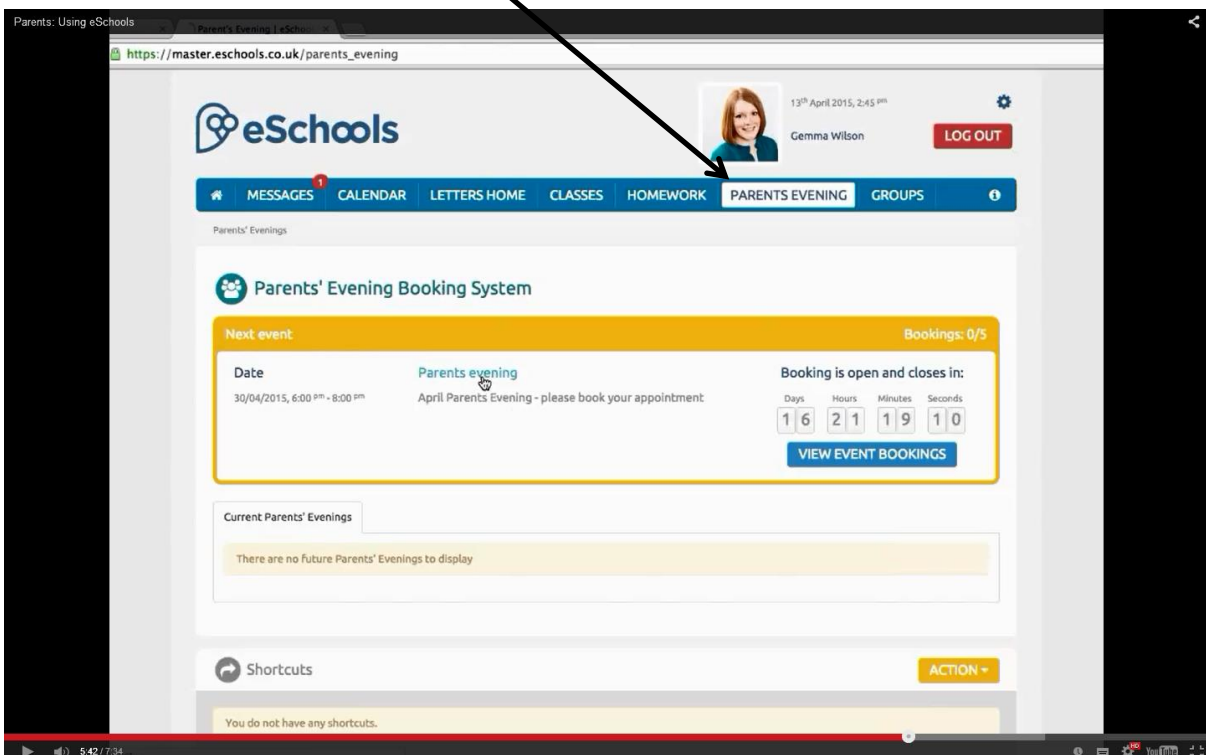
Parents: Using eSchools

Parent's Evening | eSchools

https://master.eschools.co.uk/parents_evening

eSchools

13th April 2015, 2:45 pm

Gemma Wilson

LOG OUT

MESSAGES 1 CALENDAR LETTERS HOME CLASSES HOMEWORK PARENTS EVENING GROUPS

Parents' Evenings

Parents' Evening Booking System

Next event

Bookings: 0/5

Date

30/04/2015, 6:00 pm - 8:00 pm

Parents evening

April Parents Evening - please book your appointment

Booking is open and closes in:

| Days | Hours | Minutes | Seconds |
|---|---|---|---|
| 16 | 21 | 19 | 10 |

VIEW EVENT BOOKINGS

Current Parents' Evenings

There are no future Parents' Evenings to display

Shortcuts

ACTION

You do not have any shortcuts.

5:42 / 7:34